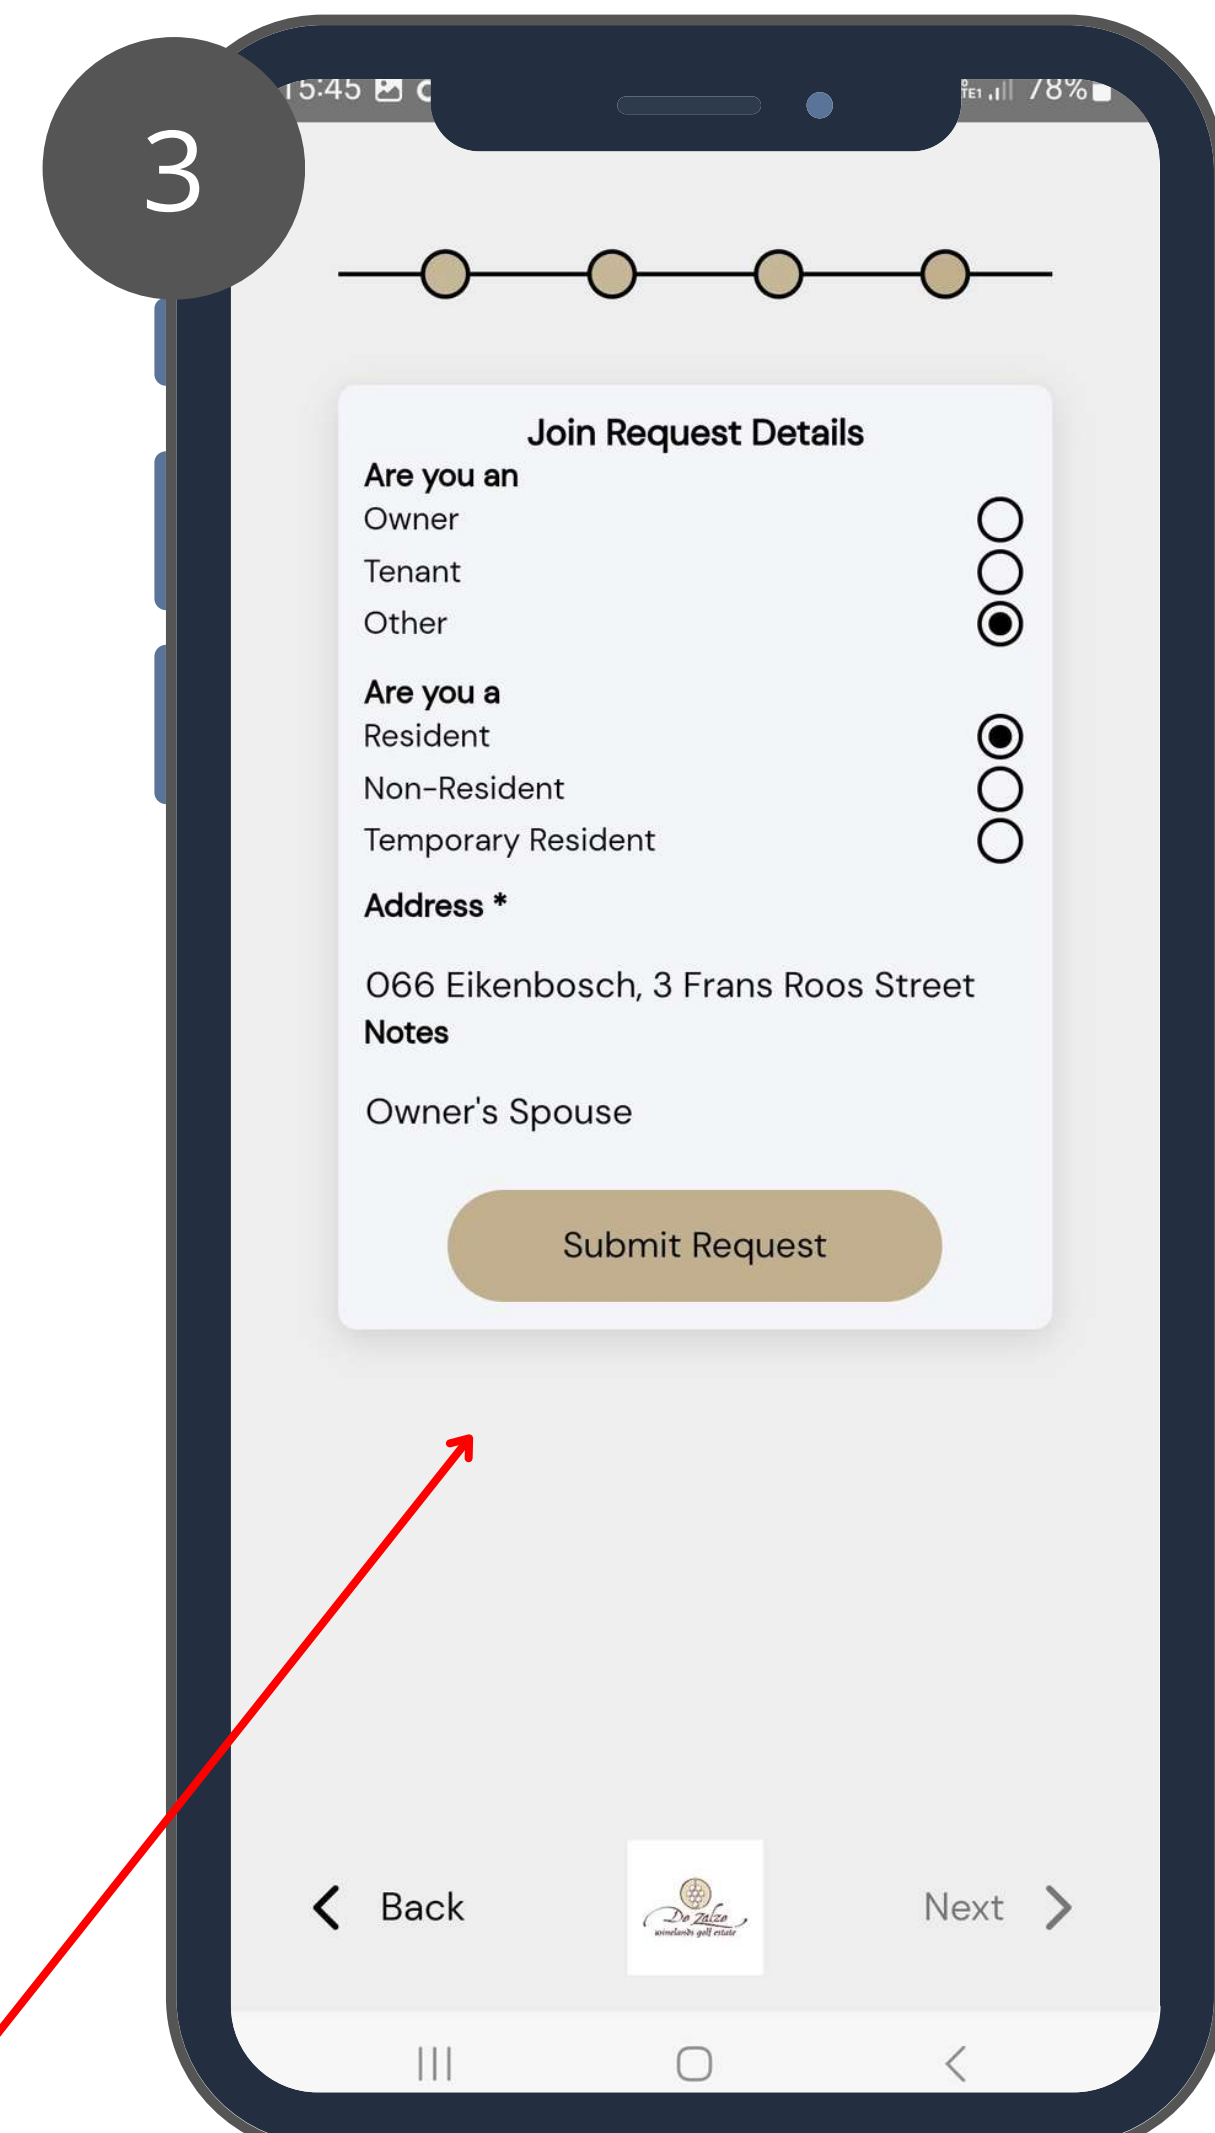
3

15:45

78%

Join Request Details

Are you an

Owner

Tenant

Other

Are you a

Resident

Non-Resident

Temporary Resident

Address *

066 Eikenbosch, 3 Frans Roos Street

Notes

Owner's Spouse

Submit Request

Back

De Zalze winelands golf estate

Next